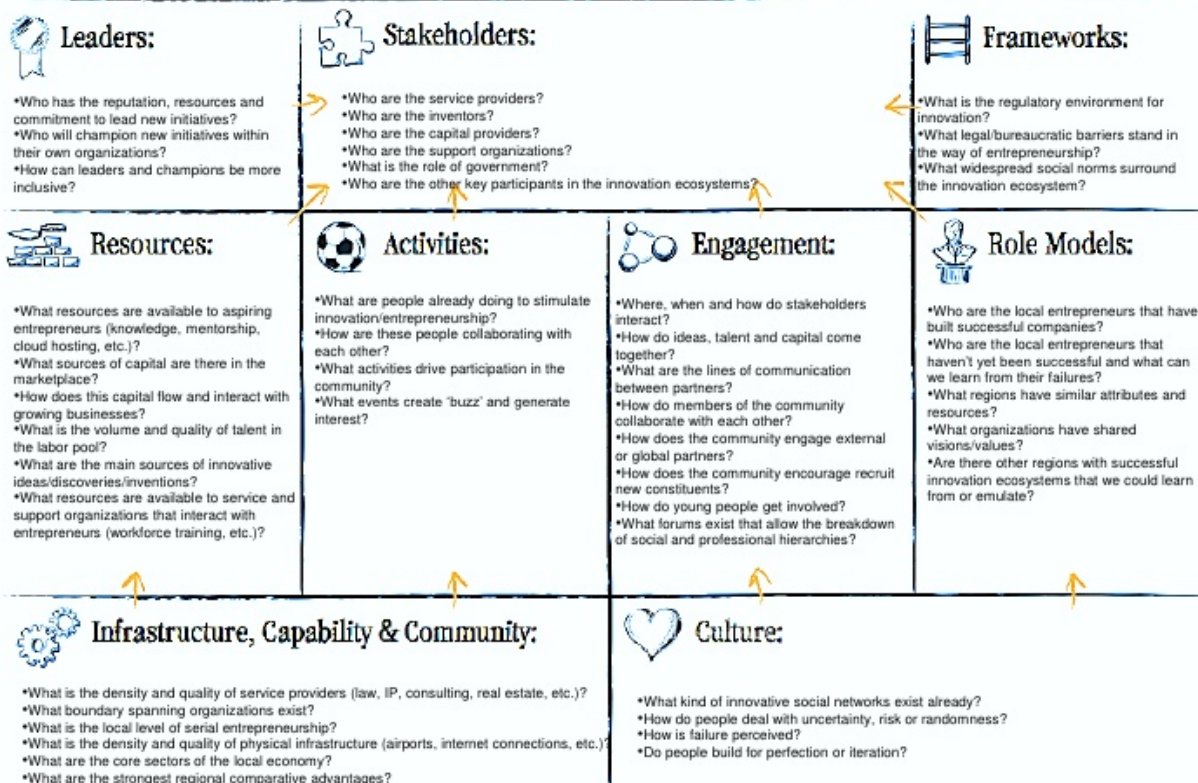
Leaders:

•Who has the reputation, resources and commitment to lead new initiatives?
•Who will champion new initiatives within their own organizations?
•How can leaders and champions be more inclusive?

Stakeholders:

•Who are the service providers?
•Who are the inventors?
•Who are the capital providers?
•Who are the support organizations?
•What is the role of government?
•Who are the other key participants in the innovation ecosystems?

Frameworks:

•What is the regulatory environment for innovation?
•What legal/bureaucratic barriers stand in the way of entrepreneurship?
•What widespread social norms surround the innovation ecosystem?

Resources:

•What resources are available to aspiring entrepreneurs (knowledge, mentorship, cloud hosting, etc.)?
•What sources of capital are there in the marketplace?
•How does this capital flow and interact with growing businesses?
•What is the volume and quality of talent in the labor pool?
•What are the main sources of innovative ideas/discoveries/inventions?
•What resources are available to service and support organizations that interact with entrepreneurs (workforce training, etc.)?

Activities:

•What are people already doing to stimulate innovation/entrepreneurship?
•How are these people collaborating with each other?
•What activities drive participation in the community?
•What events create 'buzz' and generate interest?

Engagement:

•Where, when and how do stakeholders interact?
•How do ideas, talent and capital come together?
•What are the lines of communication between partners?
•How do members of the community collaborate with each other?
•How does the community engage external or global partners?
•How does the community encourage recruit new constituents?
•How do young people get involved?
•What forums exist that allow the breakdown of social and professional hierarchies?

Role Models:

•Who are the local entrepreneurs that have built successful companies?
•Who are the local entrepreneurs that haven't yet been successful and what can we learn from their failures?
•What regions have similar attributes and resources?
•What organizations have shared visions/values?
•Are there other regions with successful innovation ecosystems that we could learn from or emulate?

Infrastructure, Capability & Community:

•What is the density and quality of service providers (law, IP, consulting, real estate, etc.)?
•What boundary spanning organizations exist?
•What is the local level of serial entrepreneurship?
•What is the density and quality of physical infrastructure (airports, internet connections, etc.)?
•What are the core sectors of the local economy?
•What are the strongest regional comparative advantages?

Culture:

•What kind of innovative social networks exist already?
•How do people deal with uncertainty, risk or randomness?
•How is failure perceived?
•Do people build for perfection or iteration?